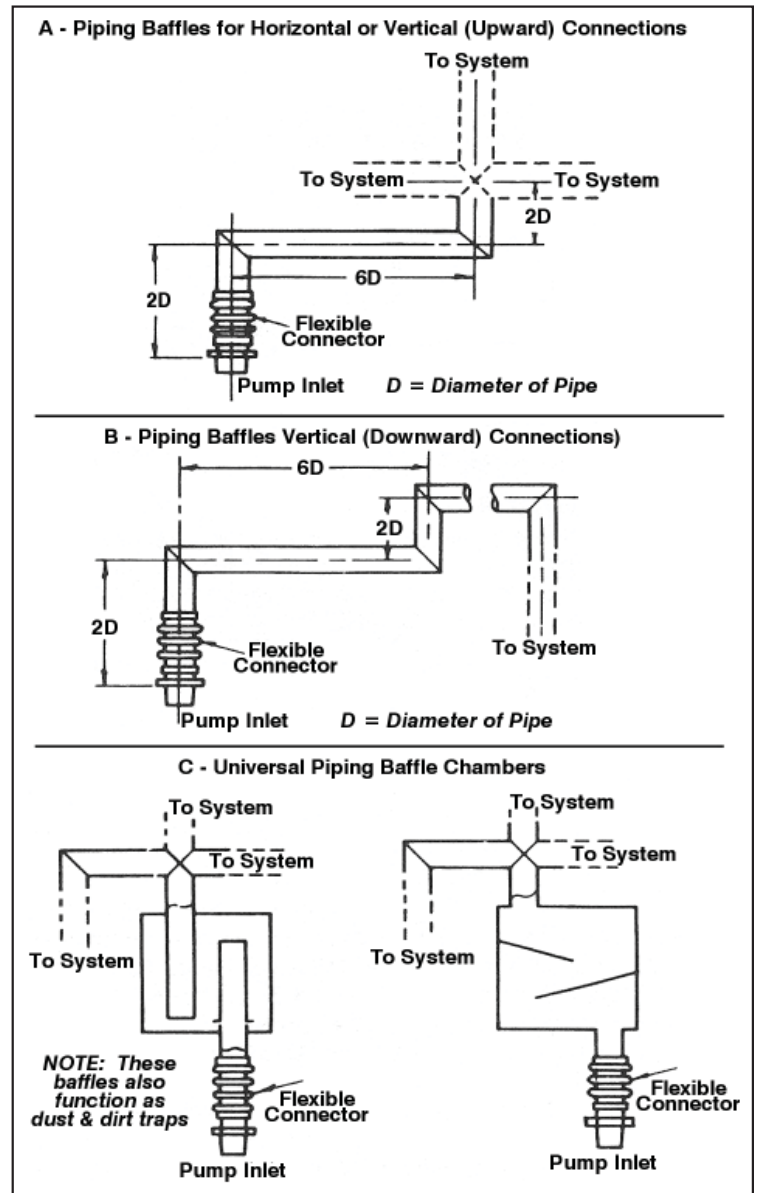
A - Piping Baffles for Horizontal or Vertical (Upward) Connections

To System

To System

To System

2D

6D

2D

Flexible Connector

Pump Inlet

D = Diameter of Pipe

B - Piping Baffles Vertical (Downward) Connections)

6D

2D

2D

Flexible Connector

To System

Pump Inlet

D = Diameter of Pipe

C - Universal Piping Baffle Chambers

To System

To System

To System

NOTE: These baffles also function as dust & dirt traps

Flexible Connector

Pump Inlet

To System

To System

To System

Flexible Connector

Pump Inlet